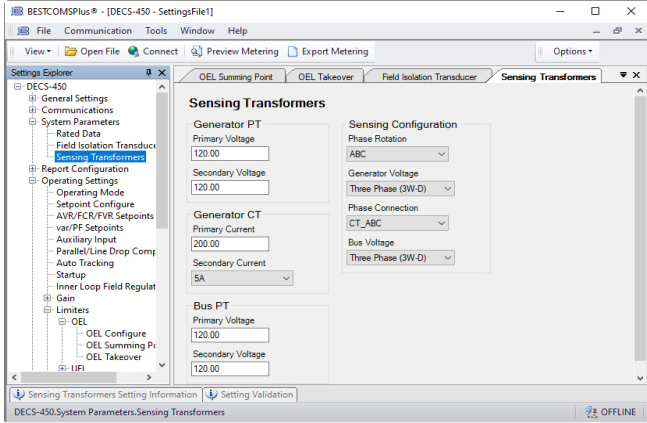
BESTCOMSPlus® - [DECS-450 - SettingsFile1]
File Communication Tools Window Help
View ▾ Open File Connect Preview Metering Export Metering
Options ▾
Settings Explorer
DECS-450
General Settings
Communications
System Parameters
Rated Data
Field Isolation Transduc
Sensing Transformers
Report Configuration
Operating Settings
Operating Mode
Setpoint Configure
AVR/FCR/FVR Setpoints
var/PF Setpoints
Auxiliary Input
Parallel/Line Drop Comp
Auto Tracking
Startup
Inner Loop Field Regulat
Gain
Limiters
OEL
OEL Configure
OEL Summing Po
OEL Takeover
UEL
OEL Summing Point | OEL Takeover | Field Isolation Transducer | Sensing Transformers
Sensing Transformers
Generator PT
Primary Voltage
120.00
Secondary Voltage
120.00
Generator CT
Primary Current
200.00
Secondary Current
5A
Bus PT
Primary Voltage
120.00
Secondary Voltage
120.00
Sensing Configuration
Phase Rotation
ABC
Generator Voltage
Three Phase (3W-D)
Phase Connection
CT_ABC
Bus Voltage
Three Phase (3W-D)
Sensing Transformers Setting Information | Setting Validation
DECS-450.System Parameters.Sensing Transformers
OFFLINE